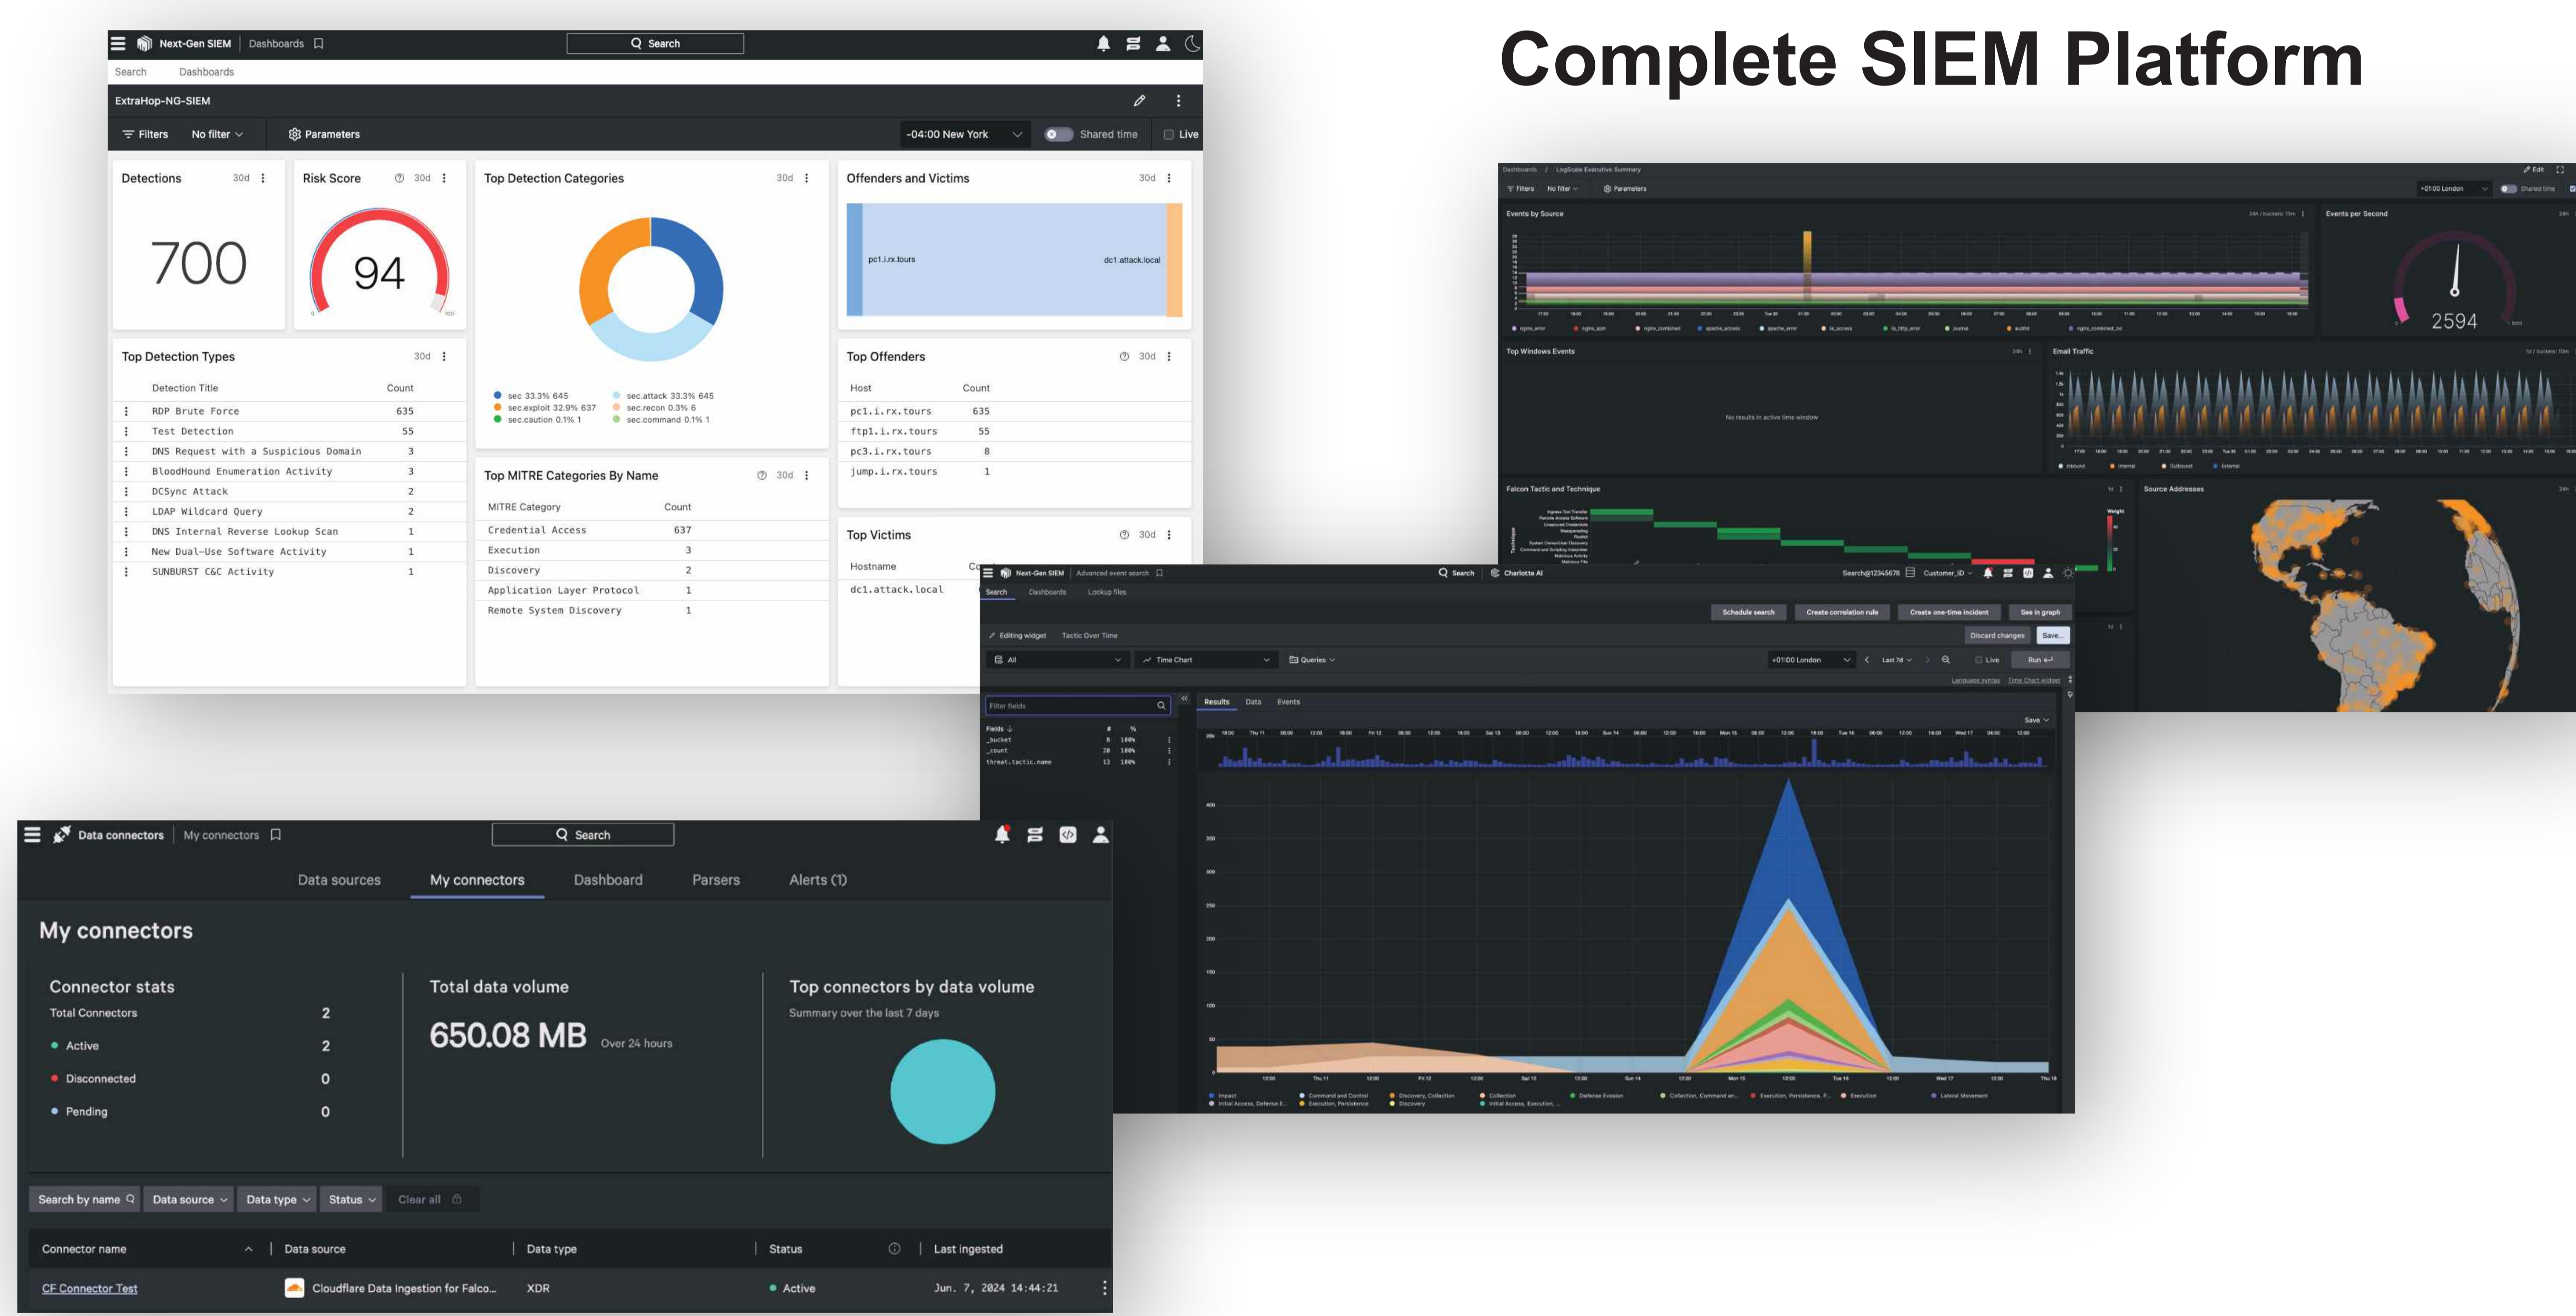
Complete SIEM Platform

Next-Gen SIEM | Dashboards
Search
Search Dashboards
ExtraHop-NG-SIEM
Filters No filter Parameters -04:00 New York Shared time Live

Detections 30d
700

Risk Score 30d
94

Top Detection Categories 30d
sec 33.3% 645
sec.exploit 32.9% 637
sec.caution 0.1% 1
sec.attack 33.3% 645
sec.recon 0.3% 6
sec.command 0.1% 1

Offenders and Victims 30d
pc1.i.rx.tours
dc1.attack.local

Top Detection Types 30d

| Detection Title | Count |
|---|---|
| RDP Brute Force | 635 |
| Test Detection | 55 |
| DNS Request with a Suspicious Domain | 3 |
| BloodHound Enumeration Activity | 3 |
| DCSync Attack | 2 |
| LDAP Wildcard Query | 2 |
| DNS Internal Reverse Lookup Scan | 1 |
| New Dual-Use Software Activity | 1 |
| SUNBURST C&C Activity | 1 |

Top MITRE Categories By Name 30d

| MITRE Category | Count |
|---|---|
| Credential Access | 637 |
| Execution | 3 |
| Discovery | 2 |
| Application Layer Protocol | 1 |
| Remote System Discovery | 1 |

Top Offenders 30d

| Host | Count |
|---|---|
| pc1.i.rx.tours | 635 |
| ftp1.i.rx.tours | 55 |
| pc3.i.rx.tours | 8 |
| jump.i.rx.tours | 1 |

Top Victims 30d
Hostname
dc1.attack.local

Events by Source
Events per Second
2594
Top Windows Events
No results in active time window
Email Traffic
Falcon Tactic and Technique
Source Addresses

Next-Gen SIEM Advanced event search
Search Charlotte AI
Search Dashboards Lookup files
Schedule search Create correlation rule Create one-time incident See in graph
Editing widget Tactic Over Time
Discard changes Save...
All Time Chart Queries +01:00 London Last 7d Live Run
Filter fields
Results Data Events
Save

Data connectors | My connectors
Search
Data sources My connectors Dashboard Parsers Alerts (1)
My connectors
Connector stats
Total Connectors 2
Active 2
Disconnected 0
Pending 0
Total data volume
650.08 MB Over 24 hours
Top connectors by data volume
Summary over the last 7 days
Search by name Data source Data type Status Clear all

| Connector name | Data source | Data type | Status | Last ingested |
|---|---|---|---|---|
| CF Connector Test | Cloudflare Data Ingestion for Falco... | XDR | Active | Jun. 7, 2024 14:44:21 |